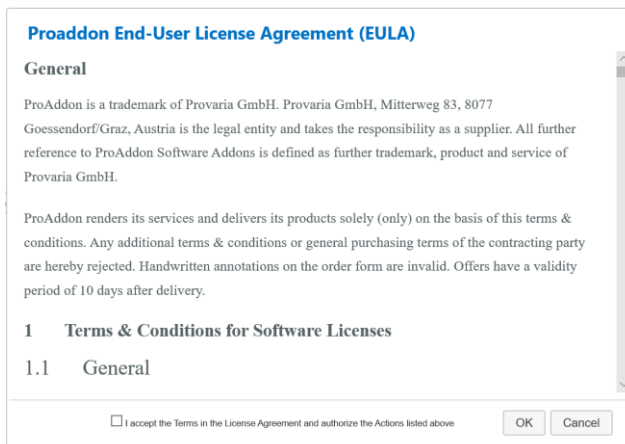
Proaddon End-User License Agreement (EULA)

General

ProAddon is a trademark of Provaria GmbH. Provaria GmbH, Mitterweg 83, 8077 Goessendorf/Graz, Austria is the legal entity and takes the responsibility as a supplier. All further reference to ProAddon Software Addons is defined as further trademark, product and service of Provaria GmbH.

ProAddon renders its services and delivers its products solely (only) on the basis of this terms & conditions. Any additional terms & conditions or general purchasing terms of the contracting party are hereby rejected. Handwritten annotations on the order form are invalid. Offers have a validity period of 10 days after delivery.

1 Terms & Conditions for Software Licenses

1.1 General

I accept the Terms in the License Agreement and authorize the Actions listed above

OK

Cancel